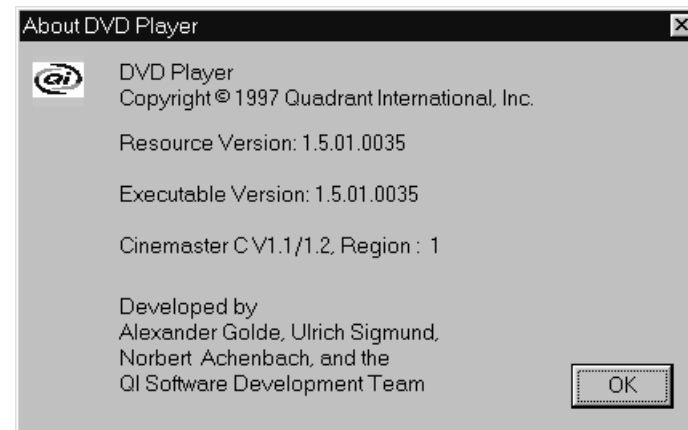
About DVD Player

qi

DVD Player
Copyright © 1997 Quadrant International, Inc.

Resource Version: 1.5.01.0035

Executable Version: 1.5.01.0035

Cinemaster C V1.1/1.2, Region : 1

Developed by
Alexander Golde, Ulrich Sigmund,
Norbert Achenbach, and the
QI Software Development Team

OK